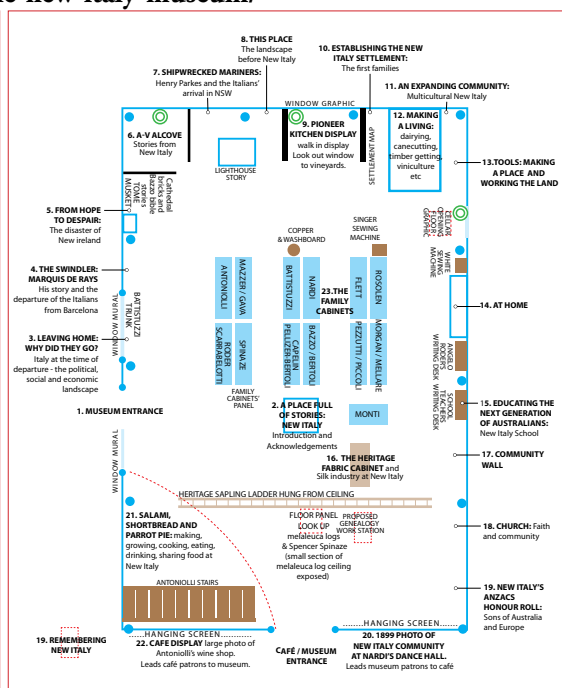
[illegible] new Italy museum.

8. THIS PLACE
The landscape before New Italy

7. SHIPWRECKED MARINERS:
Henry Parkes and the Italians' arrival in NSW

10. ESTABLISHING THE NEW ITALY SETTLEMENT:
The first families

11. AN EXPANDING COMMUNITY:
Multicultural New Italy

WINDOW GRAPHIC

6. A-V ALCOVE
Stories from New Italy

9. PIONEER KITCHEN DISPLAY
walk in display
Look out window to vineyards.

SETTLEMENT MAP

12. MAKING A LIVING:
dairying, canecutting, timber getting, viniculture etc

13. TOOLS: MAKING A PLACE AND WORKING THE LAND

LIGHTHOUSE STORY

Cathedral bricks and Bazzo bible stories

TOOLE MUSKET

CELLAR OPENING GEOLOGY GRAPHIC

5. FROM HOPE TO DESPAIR:
The disaster of New ireland

COPPER & WASHBOARD

SINGER SEWING MACHINE

WHITE SEWING MACHINE

4. THE SWINDLER: MARQUIS DE RAYS
His story and the departure of the Italians from Barcelona

MAZZER / GAVA
ANTONIOLLI
BATTISTUZZI
NARDI
FLETT
ROSOLEN

23. THE FAMILY CABINETS

14. AT HOME

BATTISTUZZI TRUNK

WINDOW MURAL

3. LEAVING HOME: WHY DID THEY GO?
Italy at the time of departure - the political, social and economic landscape

SCARABELOTTI
RODER
SPINAZE
CAPELIN PELIZZER BERTOLI
BAZZO / BERTOLI
PEZZUTTI / PICCOLI
MORGAN / MELLARE

ANGELO RODERS TEACHER'S WRITING DESK

FAMILY CABINETS' PANEL

2. A PLACE FULL OF STORIES: NEW ITALY
Introduction and Acknowledgements

MONTI

SCHOOL TEACHERS WRITING DESK

15. EDUCATING THE NEXT GENERATION OF AUSTRALIANS:
New Italy School

1. MUSEUM ENTRANCE

16. THE HERITAGE FABRIC CABINET and Silk industry at New Italy

17. COMMUNITY WALL

WINDOW MURAL

HERITAGE SAPLING LADDER HUNG FROM CEILING

21. SALAMI, SHORTBREAD AND PARROT PIE: making, growing, cooking, eating, drinking, sharing food at New Italy

FLOOR PANEL LOOK UP
melaleuca logs & Spencer Spinaze (small section of melaleuca log ceiling exposed)

PROPOSED GENEALOGY WORK STATION

18. CHURCH: Faith and community

ANTONIOLLI STAIRS

19. NEW ITALY'S ANZACS HONOUR ROLL:
Sons of Australia and Europe

HANGING SCREEN

HANGING SCREEN

19. REMEMBERING NEW ITALY

22. CAFE DISPLAY large photo of Antoniolli's wine shop.
Leads café patrons to museum.

CAFÉ / MUSEUM ENTRANCE

20. 1899 PHOTO OF NEW ITALY COMMUNITY AT NARDI'S DANCE HALL.
Leads museum patrons to café